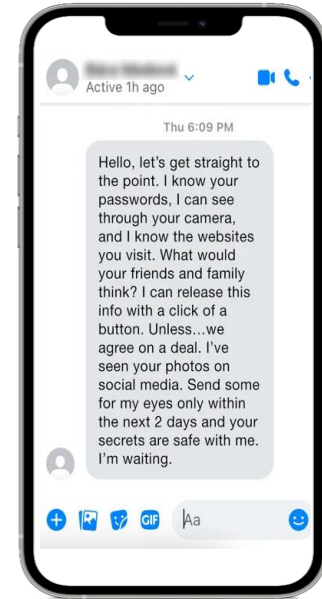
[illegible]
Active 1h ago

Thu 6:09 PM

Hello, let's get straight to the point. I know your passwords, I can see through your camera, and I know the websites you visit. What would your friends and family think? I can release this info with a click of a button. Unless...we agree on a deal. I've seen your photos on social media. Send some for my eyes only within the next 2 days and your secrets are safe with me. I'm waiting.

GIF
Aa